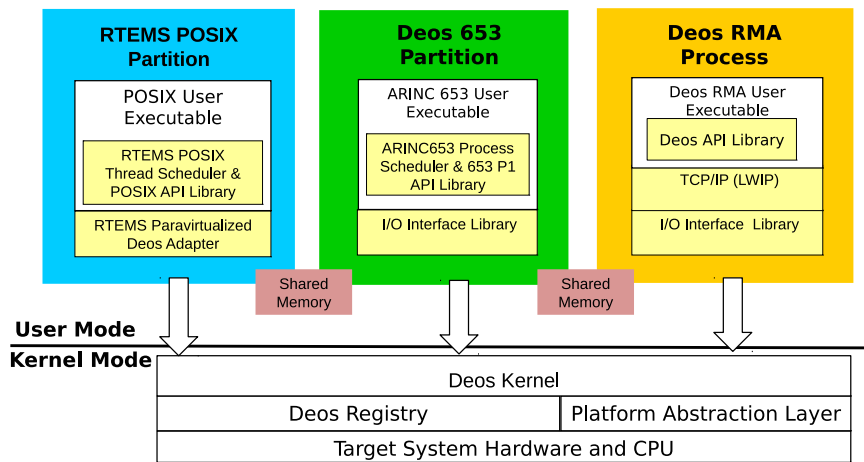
RTEMS POSIX Partition

POSIX User Executable

RTEMS POSIX Thread Scheduler & POSIX API Library

RTEMS Paravirtualized Deos Adapter

Deos 653 Partition

ARINC 653 User Executable

ARINC653 Process Scheduler & 653 P1 API Library

I/O Interface Library

Deos RMA Process

Deos RMA User Executable

Deos API Library

TCP/IP (LWIP)

I/O Interface Library

Shared Memory

Shared Memory

User Mode

Kernel Mode

Deos Kernel

Deos Registry

Platform Abstraction Layer

Target System Hardware and CPU